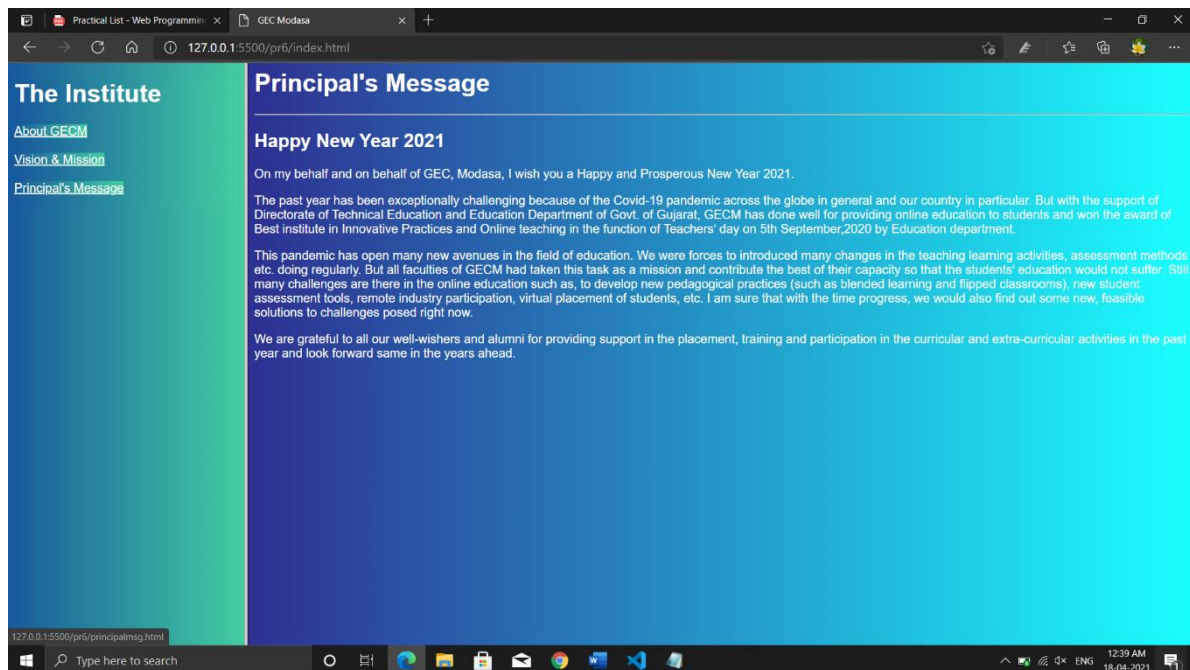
Practical List - Web Programming ×
GEC Modasa ×
+

127.0.0.1:5500/pr6/index.html

The Institute

About GECM

Vision & Mission

Principal's Message

Principal's Message

Happy New Year 2021

On my behalf and on behalf of GEC, Modasa, I wish you a Happy and Prosperous New Year 2021.

The past year has been exceptionally challenging because of the Covid-19 pandemic across the globe in general and our country in particular. But with the support of Directorate of Technical Education and Education Department of Govt. of Gujarat, GECM has done well for providing online education to students and won the award of Best institute in Innovative Practices and Online teaching in the function of Teachers' day on 5th September,2020 by Education department.

This pandemic has open many new avenues in the field of education. We were forces to introduced many changes in the teaching learning activities, assessment methods etc. doing regularly. But all faculties of GECM had taken this task as a mission and contribute the best of their capacity so that the students' education would not suffer. Still many challenges are there in the online education such as, to develop new pedagogical practices (such as blended learning and flipped classrooms), new student assessment tools, remote industry participation, virtual placement of students, etc. I am sure that with the time progress, we would also find out some new, feasible solutions to challenges posed right now.

We are grateful to all our well-wishers and alumni for providing support in the placement, training and participation in the curricular and extra-curricular activities in the past year and look forward same in the years ahead.

127.0.0.1:5500/pr6/principalmsg.html

Type here to search

ENG 12:39 AM 18-04-2021